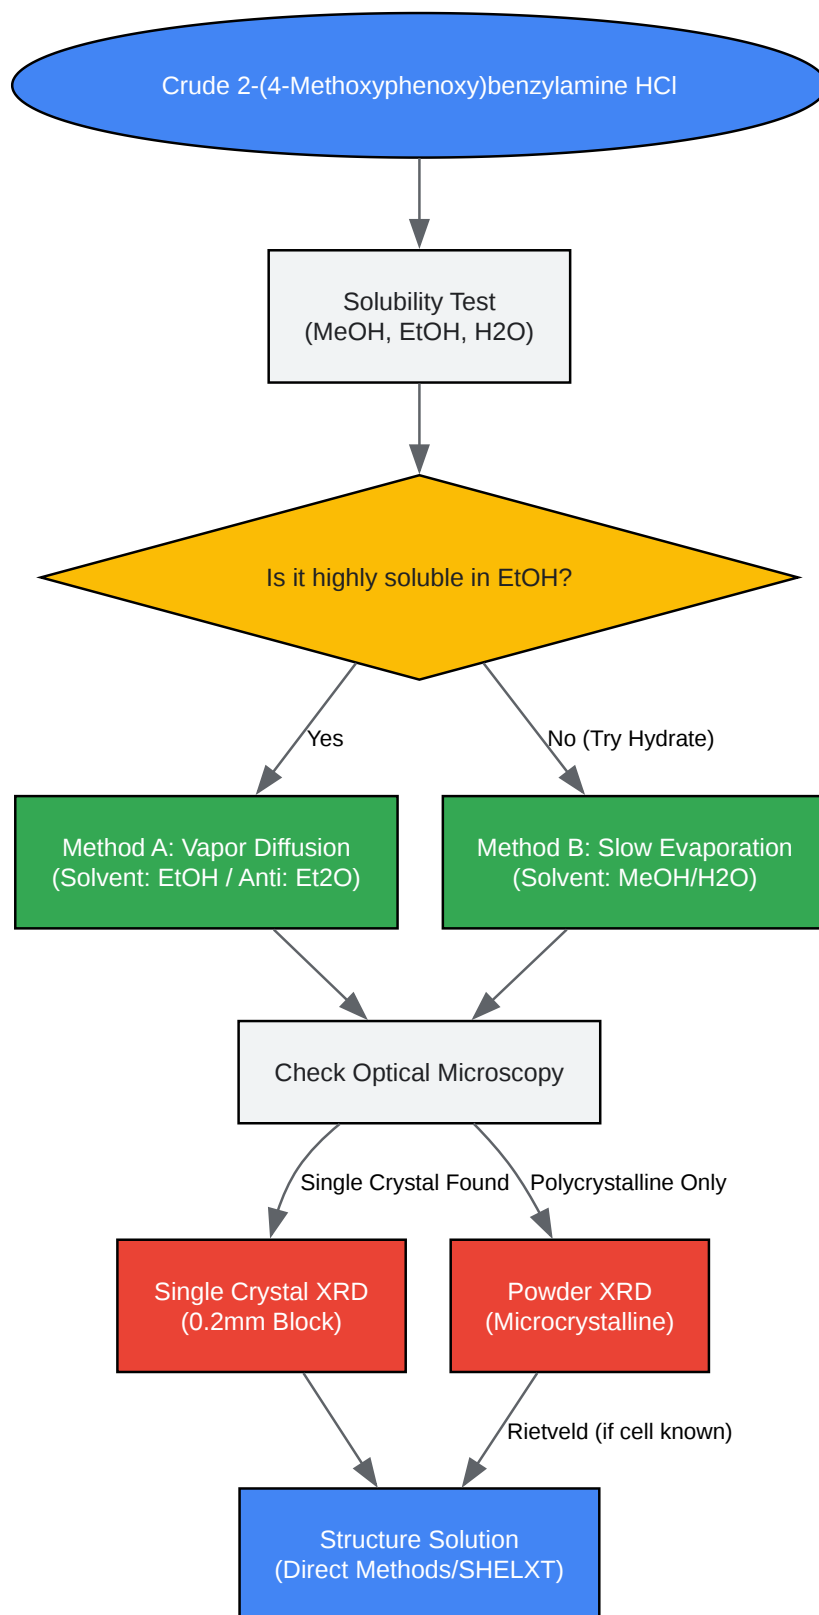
Crude 2-(4-Methoxyphenoxy)benzylamine HCl

Solubility Test
(MeOH, EtOH, H2O)

Is it highly soluble in EtOH?

Yes

No (Try Hydrate)

Method A: Vapor Diffusion
(Solvent: EtOH / Anti: Et2O)

Method B: Slow Evaporation
(Solvent: MeOH/H2O)

Check Optical Microscopy

Single Crystal Found

Polycrystalline Only

Single Crystal XRD
(0.2mm Block)

Powder XRD
(Microcrystalline)

Rietveld (if cell known)

Structure Solution
(Direct Methods/SHELXT)